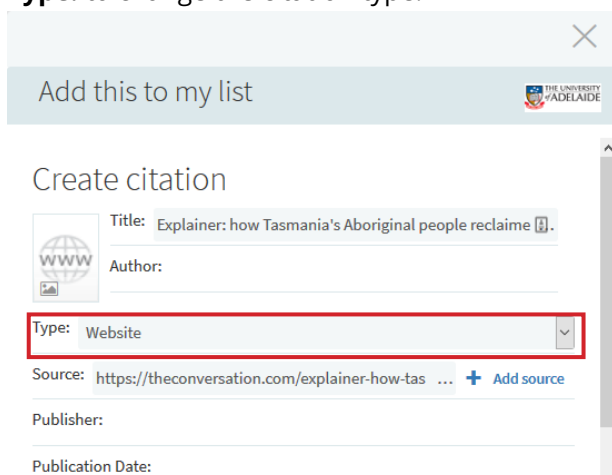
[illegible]

Add this to my list

THE UNIVERSITY of ADELAIDE

Create citation

WWW

Title: Explainer: how Tasmania's Aboriginal people reclaime

Author:

Type: Website

Source: https://theconversation.com/explainer-how-tas ... + Add source

Publisher:

Publication Date: